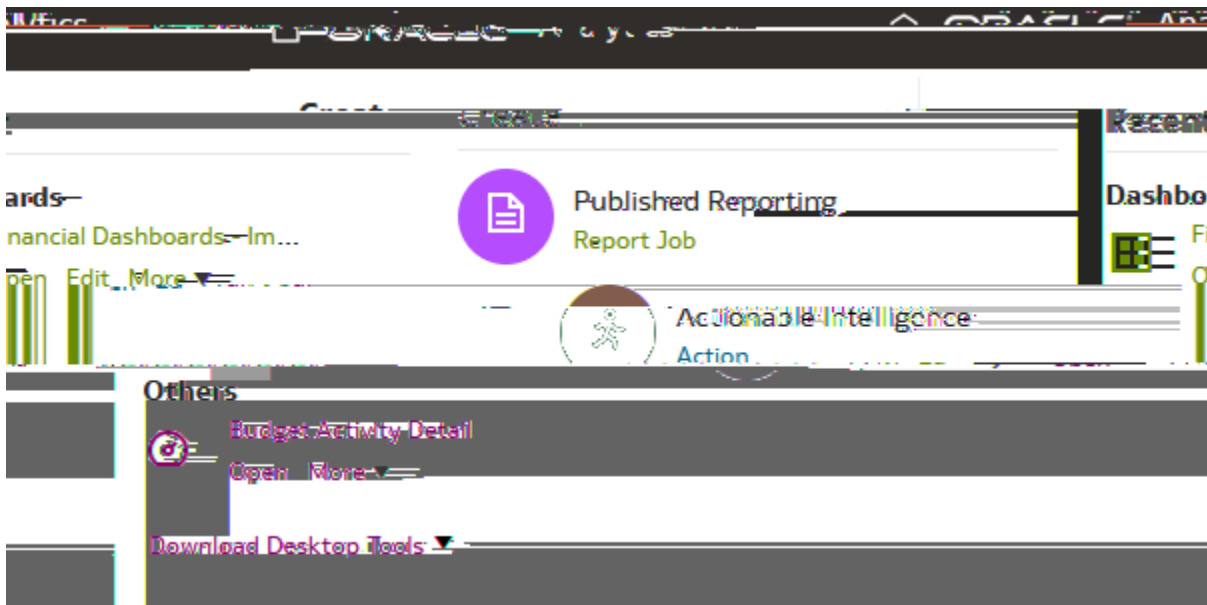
Create

Recent

ards

nancial Dashboards - Im...

pen Edit More ▼

Published Reporting

Report Job

Dashbo

Fi

O

Actionable Intelligence

Action

Others

Budget Activity Detail

Open More ▼

Download Desktop Tools ▼